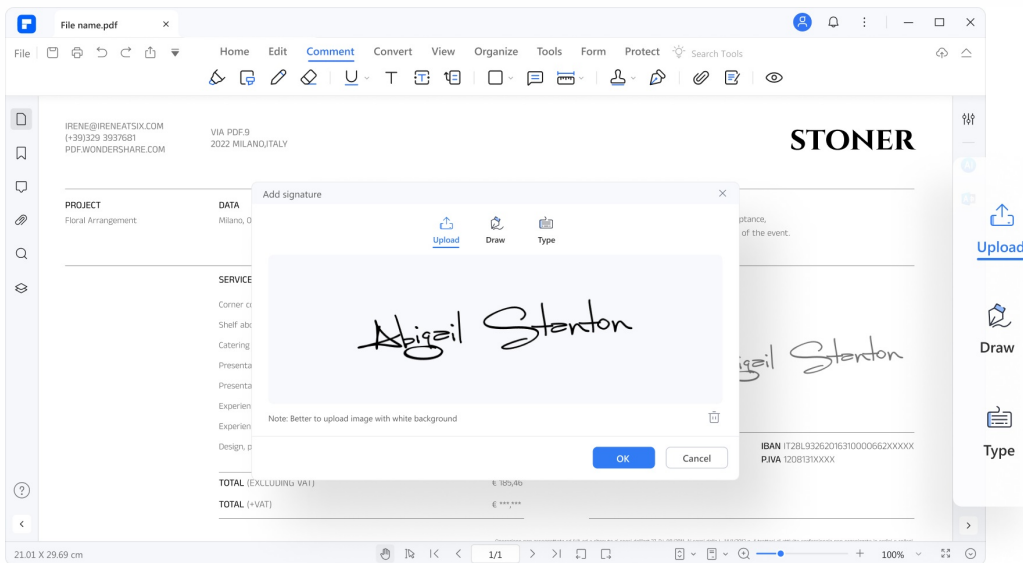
File name.pdf ×

File | Home Edit Comment Convert View Organize Tools Form Protect Search Tools

IRENE@IRENEATSIX.COM
(+39)329 3937681
PDF.WONDERSHARE.COM

VIA PDF.9
2022 MILANO,ITALY

STONER

PROJECT
Floral Arrangement

DATA
Milano, 0

ptance,
of the event.

SERVICE
Corner c
Shelf abo
Catering
Presenta
Presenta
Experien
Experien
Design, p

Add signature ×

Upload Draw Type

Abigail Stanton

Note: Better to upload image with white background

OK Cancel

igail Stanton

IBAN IT28L9326201631000662XXXXX
P.IVA 1208131XXXX

TOTAL (EXCLUDING VAT) € 185,46
TOTAL (+VAT) € ***,***

Upload
Draw
Type

21.01 X 29.69 cm 1/1 100%